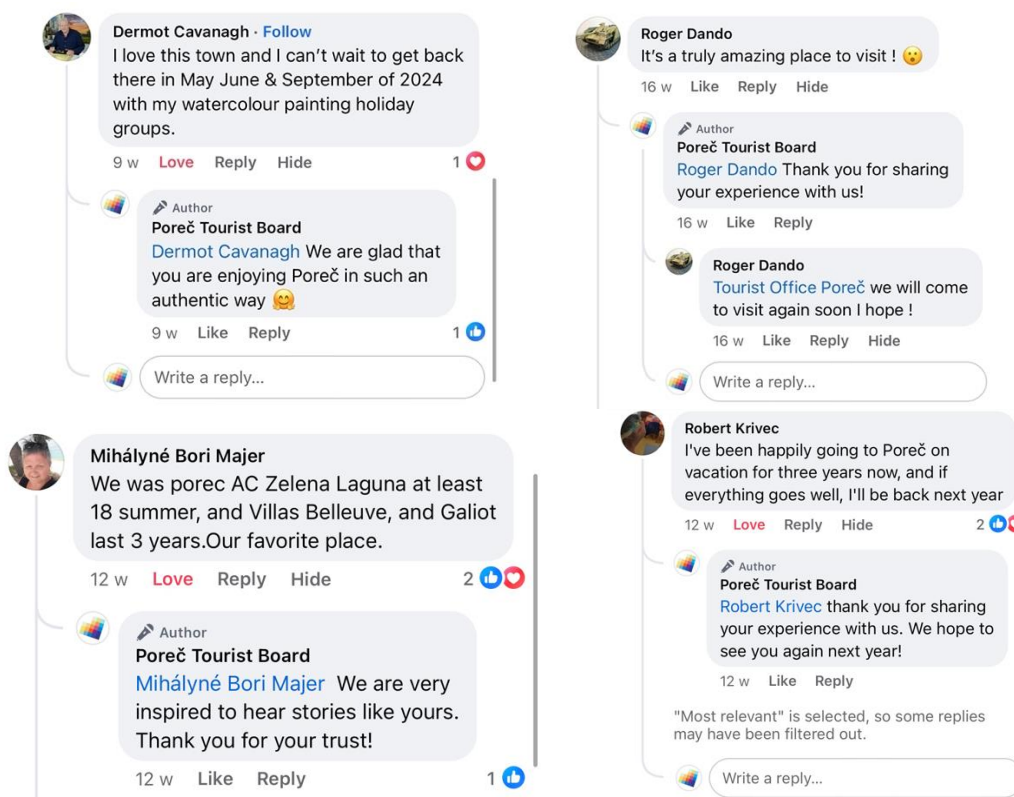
Dermot Cavanagh · Follow
I love this town and I can't wait to get back there in May June & September of 2024 with my watercolour painting holiday groups.

9 w Love Reply Hide 1

Author
Poreč Tourist Board
Dermot Cavanagh We are glad that you are enjoying Poreč in such an authentic way 🤗

9 w Like Reply 1

Write a reply...

Mihályné Bori Majer
We was porec AC Zelena Laguna at least 18 summer, and Villas Belleuve, and Galiot last 3 years.Our favorite place.

12 w Love Reply Hide 2

Author
Poreč Tourist Board
Mihályné Bori Majer We are very inspired to hear stories like yours. Thank you for your trust!

12 w Like Reply 1

Roger Dando
It's a truly amazing place to visit ! 😮

16 w Like Reply Hide

Author
Poreč Tourist Board
Roger Dando Thank you for sharing your experience with us!

16 w Like Reply

Roger Dando
Tourist Office Poreč we will come to visit again soon I hope !

16 w Like Reply Hide

Write a reply...

Robert Krivec
I've been happily going to Poreč on vacation for three years now, and if everything goes well, I'll be back next year

12 w Love Reply Hide 2

Author
Poreč Tourist Board
Robert Krivec thank you for sharing your experience with us. We hope to see you again next year!

12 w Like Reply

"Most relevant" is selected, so some replies may have been filtered out.

Write a reply...